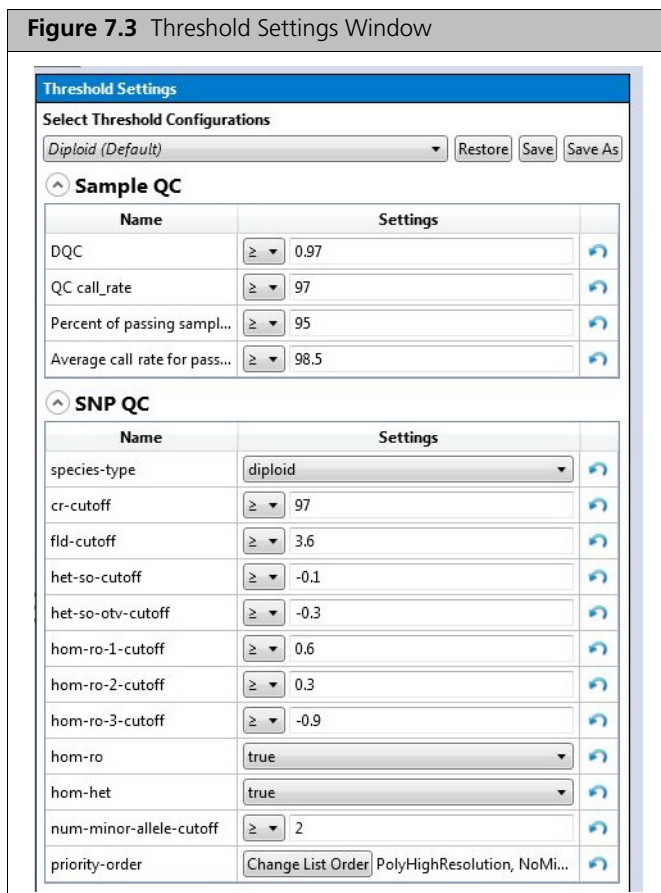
**Figure 7.3** Threshold Settings Window

Threshold Settings

Select Threshold Configurations

Diploid (Default) ▾ Restore Save Save As

Sample QC

| Name | Settings | |
|---|---|---|
| DQC | ≥ ▾ 0.97 | |
| QC call_rate | ≥ ▾ 97 | |
| Percent of passing sampl... | ≥ ▾ 95 | |
| Average call rate for pass... | ≥ ▾ 98.5 | |

SNP QC

| Name | Settings | |
|---|---|---|
| species-type | diploid ▾ | |
| cr-cutoff | ≥ ▾ 97 | |
| fld-cutoff | ≥ ▾ 3.6 | |
| het-so-cutoff | ≥ ▾ -0.1 | |
| het-so-otv-cutoff | ≥ ▾ -0.3 | |
| hom-ro-1-cutoff | ≥ ▾ 0.6 | |
| hom-ro-2-cutoff | ≥ ▾ 0.3 | |
| hom-ro-3-cutoff | ≥ ▾ -0.9 | |
| hom-ro | true ▾ | |
| hom-het | true ▾ | |
| num-minor-allele-cutoff | ≥ ▾ 2 | |
| priority-order | Change List Order PolyHighResolution, NoMi... | |